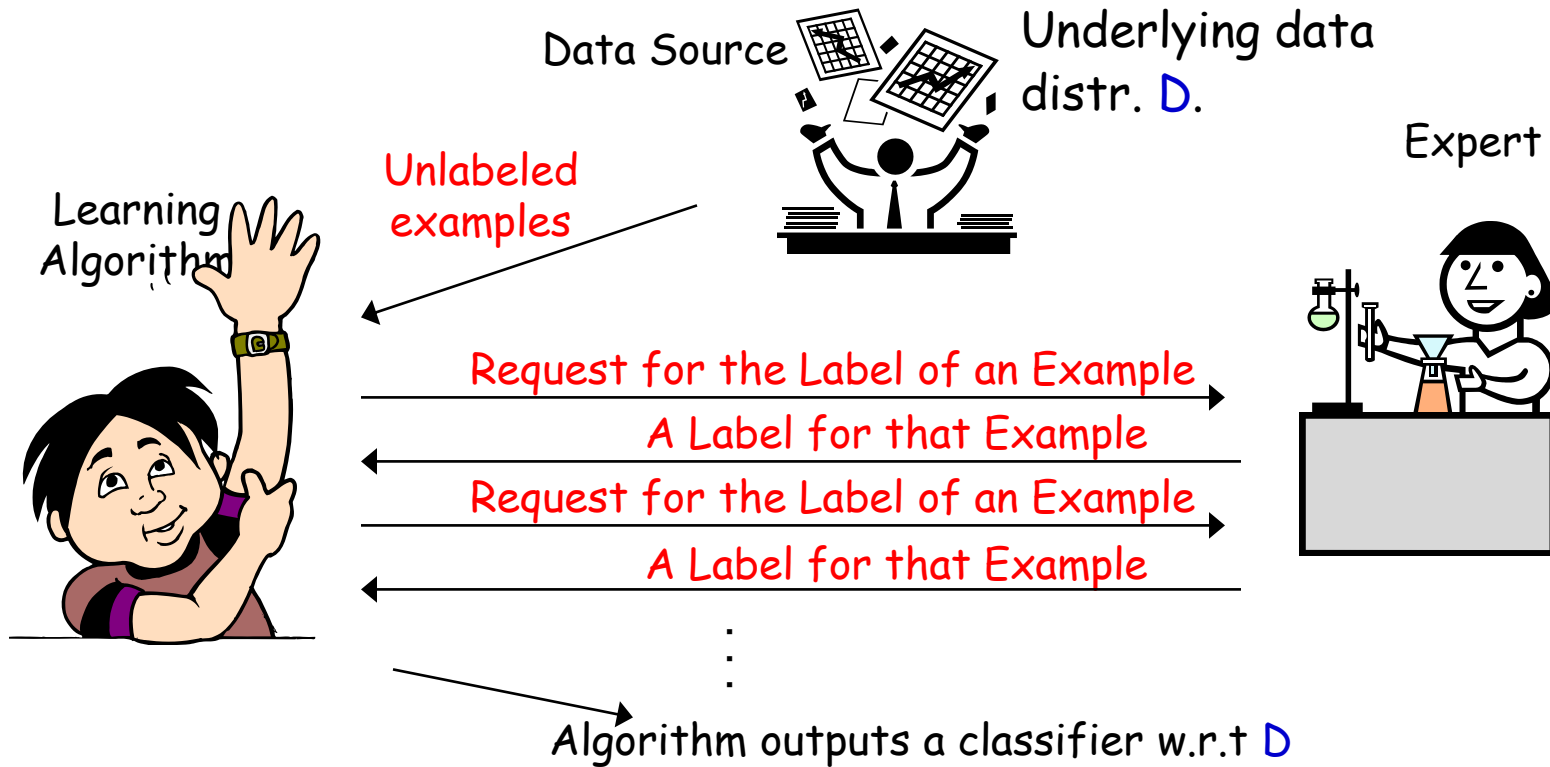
Data Source

Underlying data distr. D.

Expert

Unlabeled examples

Learning Algorithm

Request for the Label of an Example

A Label for that Example

Request for the Label of an Example

A Label for that Example

Algorithm outputs a classifier w.r.t D